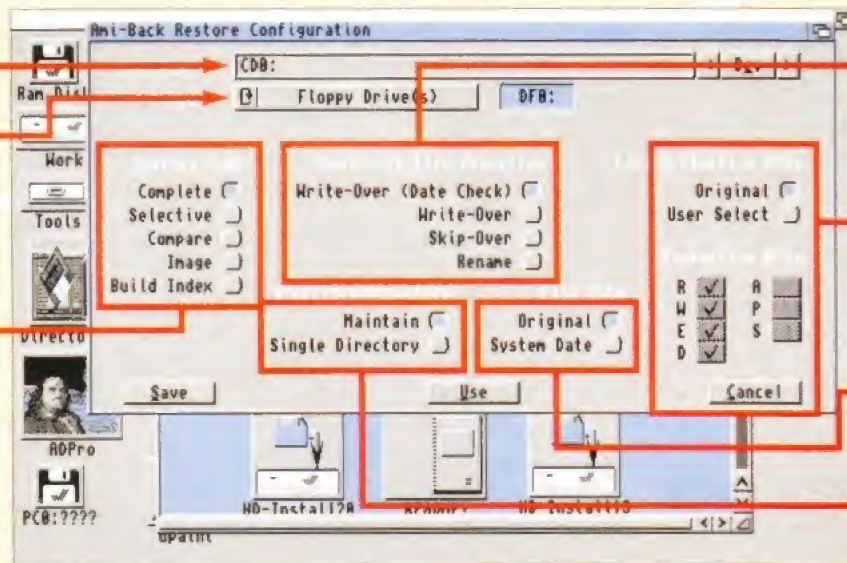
Ami-Back Restore Configuration

CD0:

Floppy Drive(s)

DF0:

Ram Disk

Work

Tools

Complete

Selective

Compare

Image

Build Index

Write-Over (Date Check)

Write-Over

Skip-Over

Rename

Original

User Select

R

W

E

D

A

P

S

Maintain

Single Directory

Original

System Date

Save

Use

Cancel

Directo

ADPro

PC0:????

HD-Install2A

HD-Install3